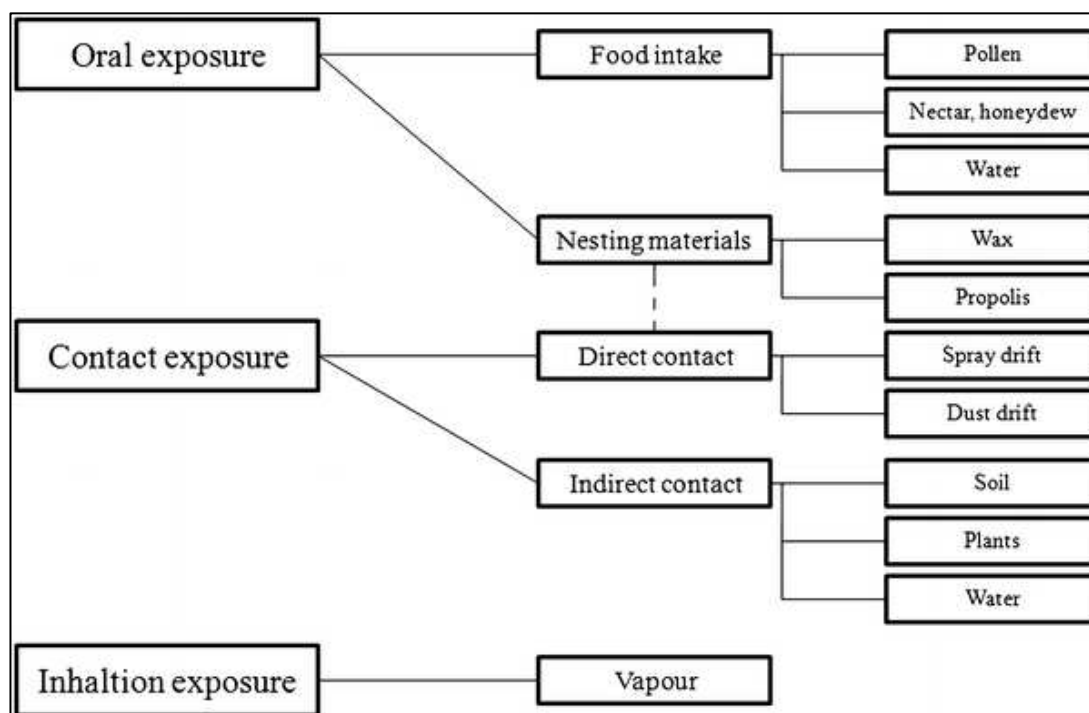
Oral exposure

Food intake

Pollen

Nectar, honeydew

Water

Nesting materials

Wax

Propolis

Contact exposure

Direct contact

Spray drift

Dust drift

Indirect contact

Soil

Plants

Water

Inhaltion exposure

Vapour